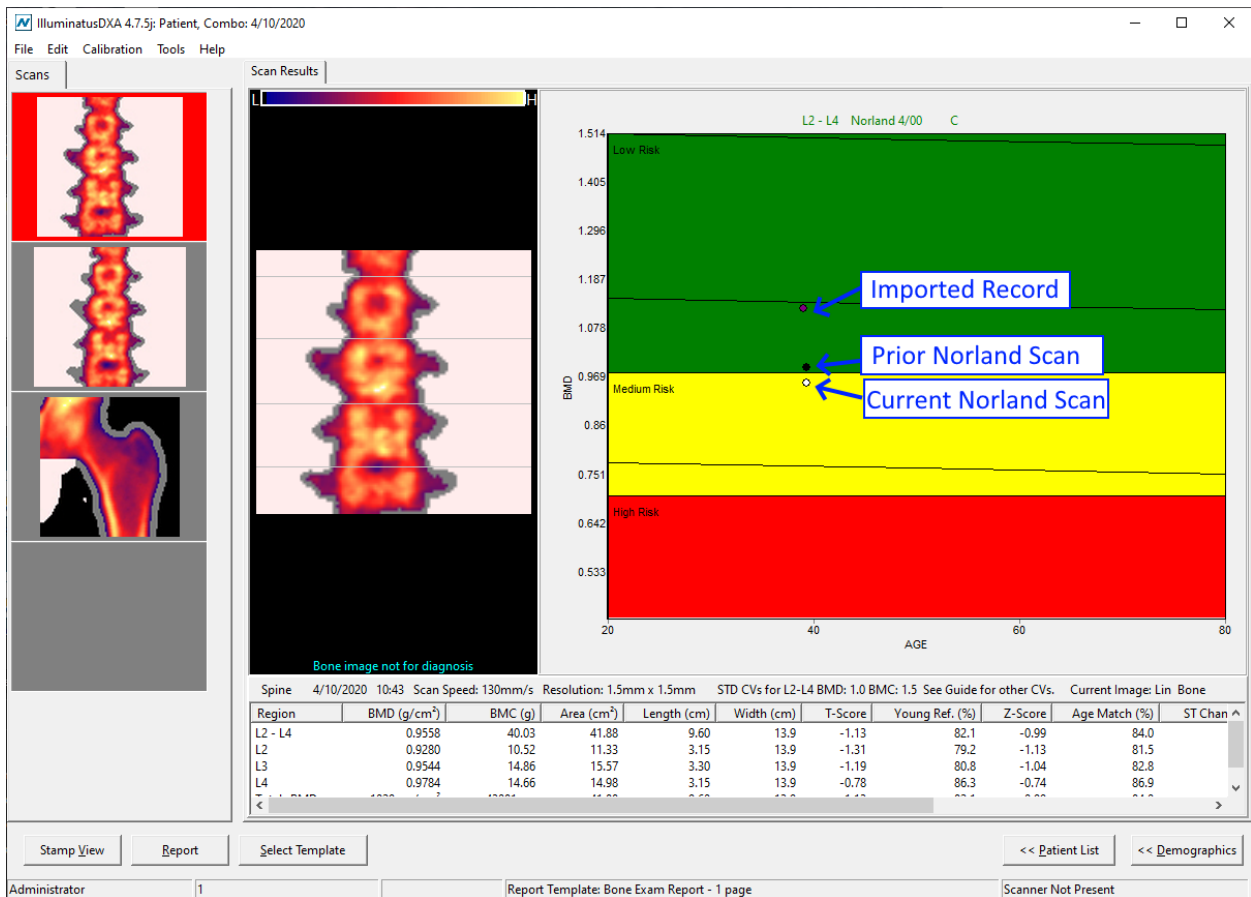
IlluminatusDXA 4.7.5j: Patient, Combo: 4/10/2020

File Edit Calibration Tools Help

Scans

Scan Results

L H

Bone image not for diagnosis

L2 - L4 Norland 4/00 C

1.514
1.405
1.296
1.187
1.078
0.969
0.86
0.751
0.642
0.533

BMD

Low Risk
Medium Risk
High Risk

Imported Record
Prior Norland Scan
Current Norland Scan

20 40 60 80
AGE

Spine 4/10/2020 10:43 Scan Speed: 130mm/s Resolution: 1.5mm x 1.5mm STD CVs for L2-L4 BMD: 1.0 BMC: 1.5 See Guide for other CVs. Current Image: Lin Bone

| Region | BMD (g/cm²) | BMC (g) | Area (cm²) | Length (cm) | Width (cm) | T-Score | Young Ref. (%) | Z-Score | Age Match (%) | ST Chan |
|---|---|---|---|---|---|---|---|---|---|---|
| L2 - L4 | 0.9558 | 40.03 | 41.88 | 9.60 | 13.9 | -1.13 | 82.1 | -0.99 | 84.0 | |
| L2 | 0.9280 | 10.52 | 11.33 | 3.15 | 13.9 | -1.31 | 79.2 | -1.13 | 81.5 | |
| L3 | 0.9544 | 14.86 | 15.57 | 3.30 | 13.9 | -1.19 | 80.8 | -1.04 | 82.8 | |
| L4 | 0.9784 | 14.66 | 14.98 | 3.15 | 13.9 | -0.78 | 86.3 | -0.74 | 86.9 | |
| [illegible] | | | | | | | | | | |

Stamp View Report Select Template << Patient List << Demographics

Administrator 1 Report Template: Bone Exam Report - 1 page Scanner Not Present